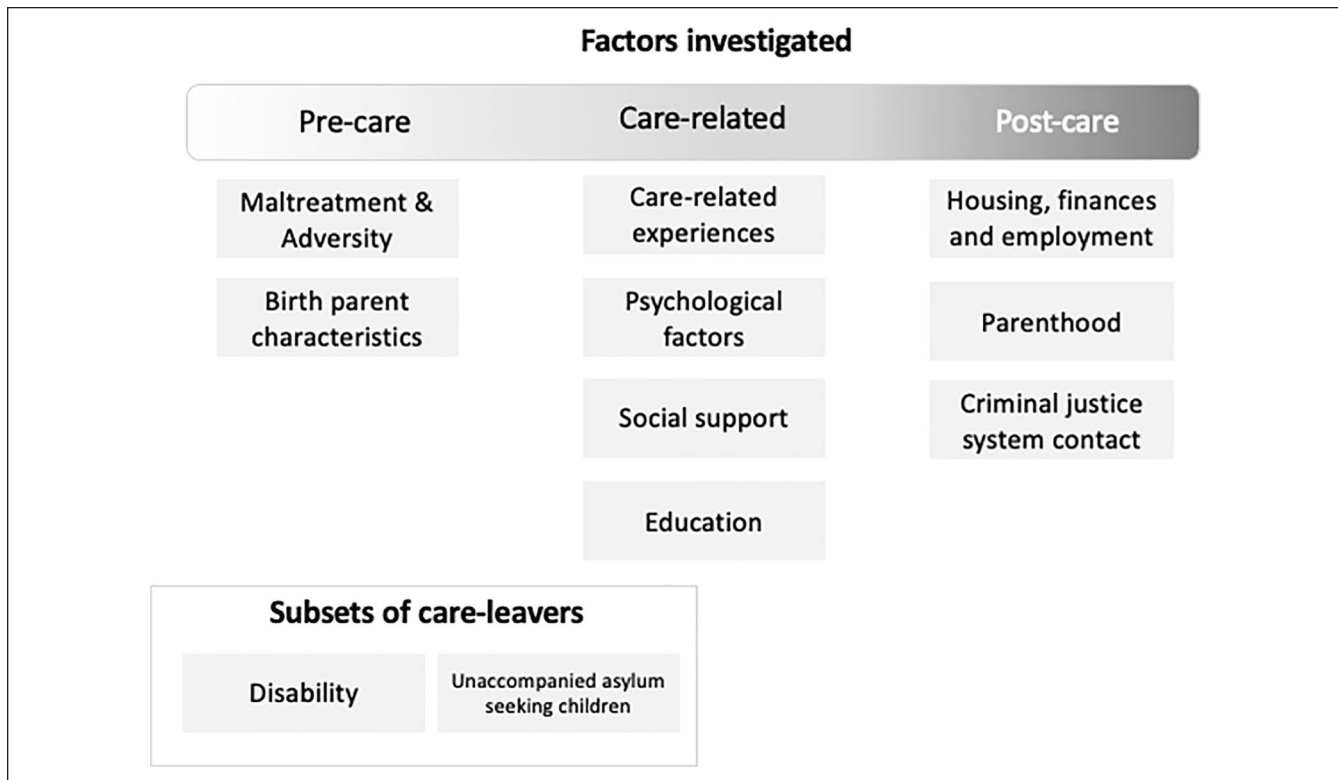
Factors investigated

Pre-care

Care-related

Post-care

Maltreatment & Adversity

Birth parent characteristics

Care-related experiences

Psychological factors

Social support

Education

Housing, finances and employment

Parenthood

Criminal justice system contact

Subsets of care-leavers

Disability

Unaccompanied asylum seeking children